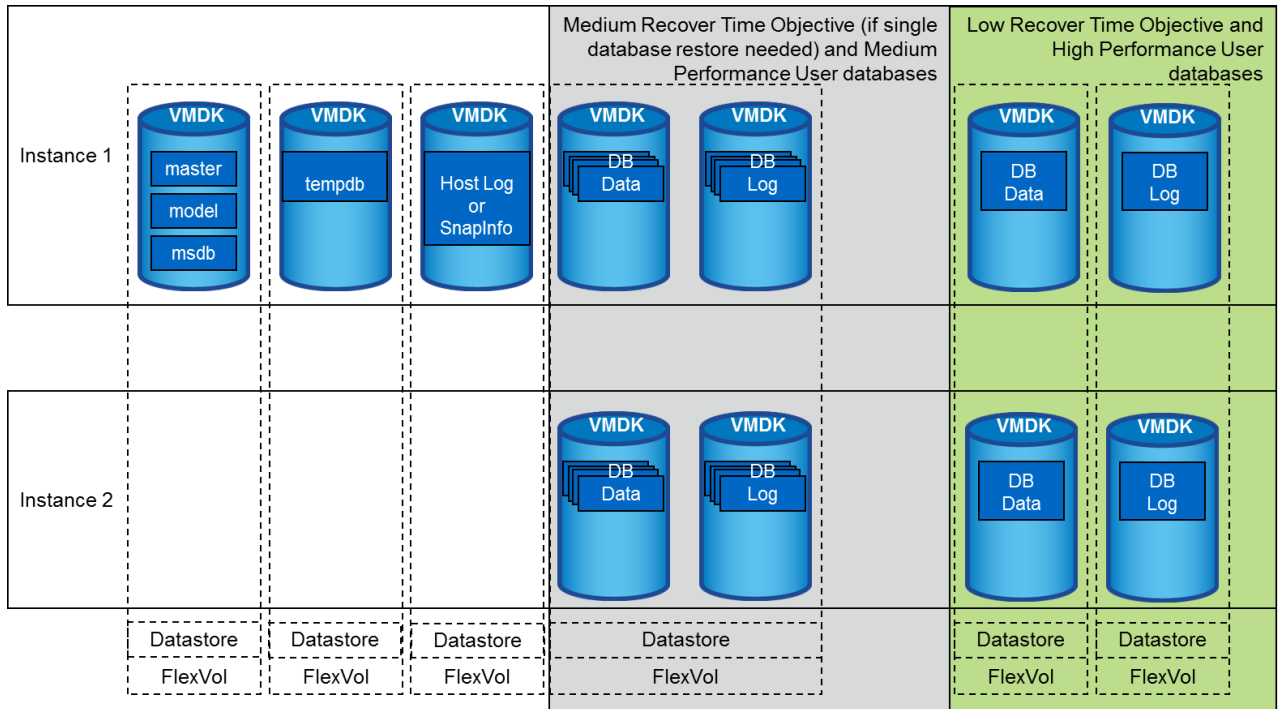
Medium Recover Time Objective (if single database restore needed) and Medium Performance User databases

Low Recover Time Objective and High Performance User databases

Instance 1

VMDK
master
model
msdb

VMDK
tempdb

VMDK
Host Log or SnapInfo

VMDK
DB Data

VMDK
DB Log

VMDK
DB Data

VMDK
DB Log

Instance 2

VMDK
DB Data

VMDK
DB Log

VMDK
DB Data

VMDK
DB Log

| Datastore | Datastore | Datastore | Datastore | Datastore | Datastore |
|---|---|---|---|---|---|
| FlexVol | FlexVol | FlexVol | FlexVol | FlexVol | FlexVol |